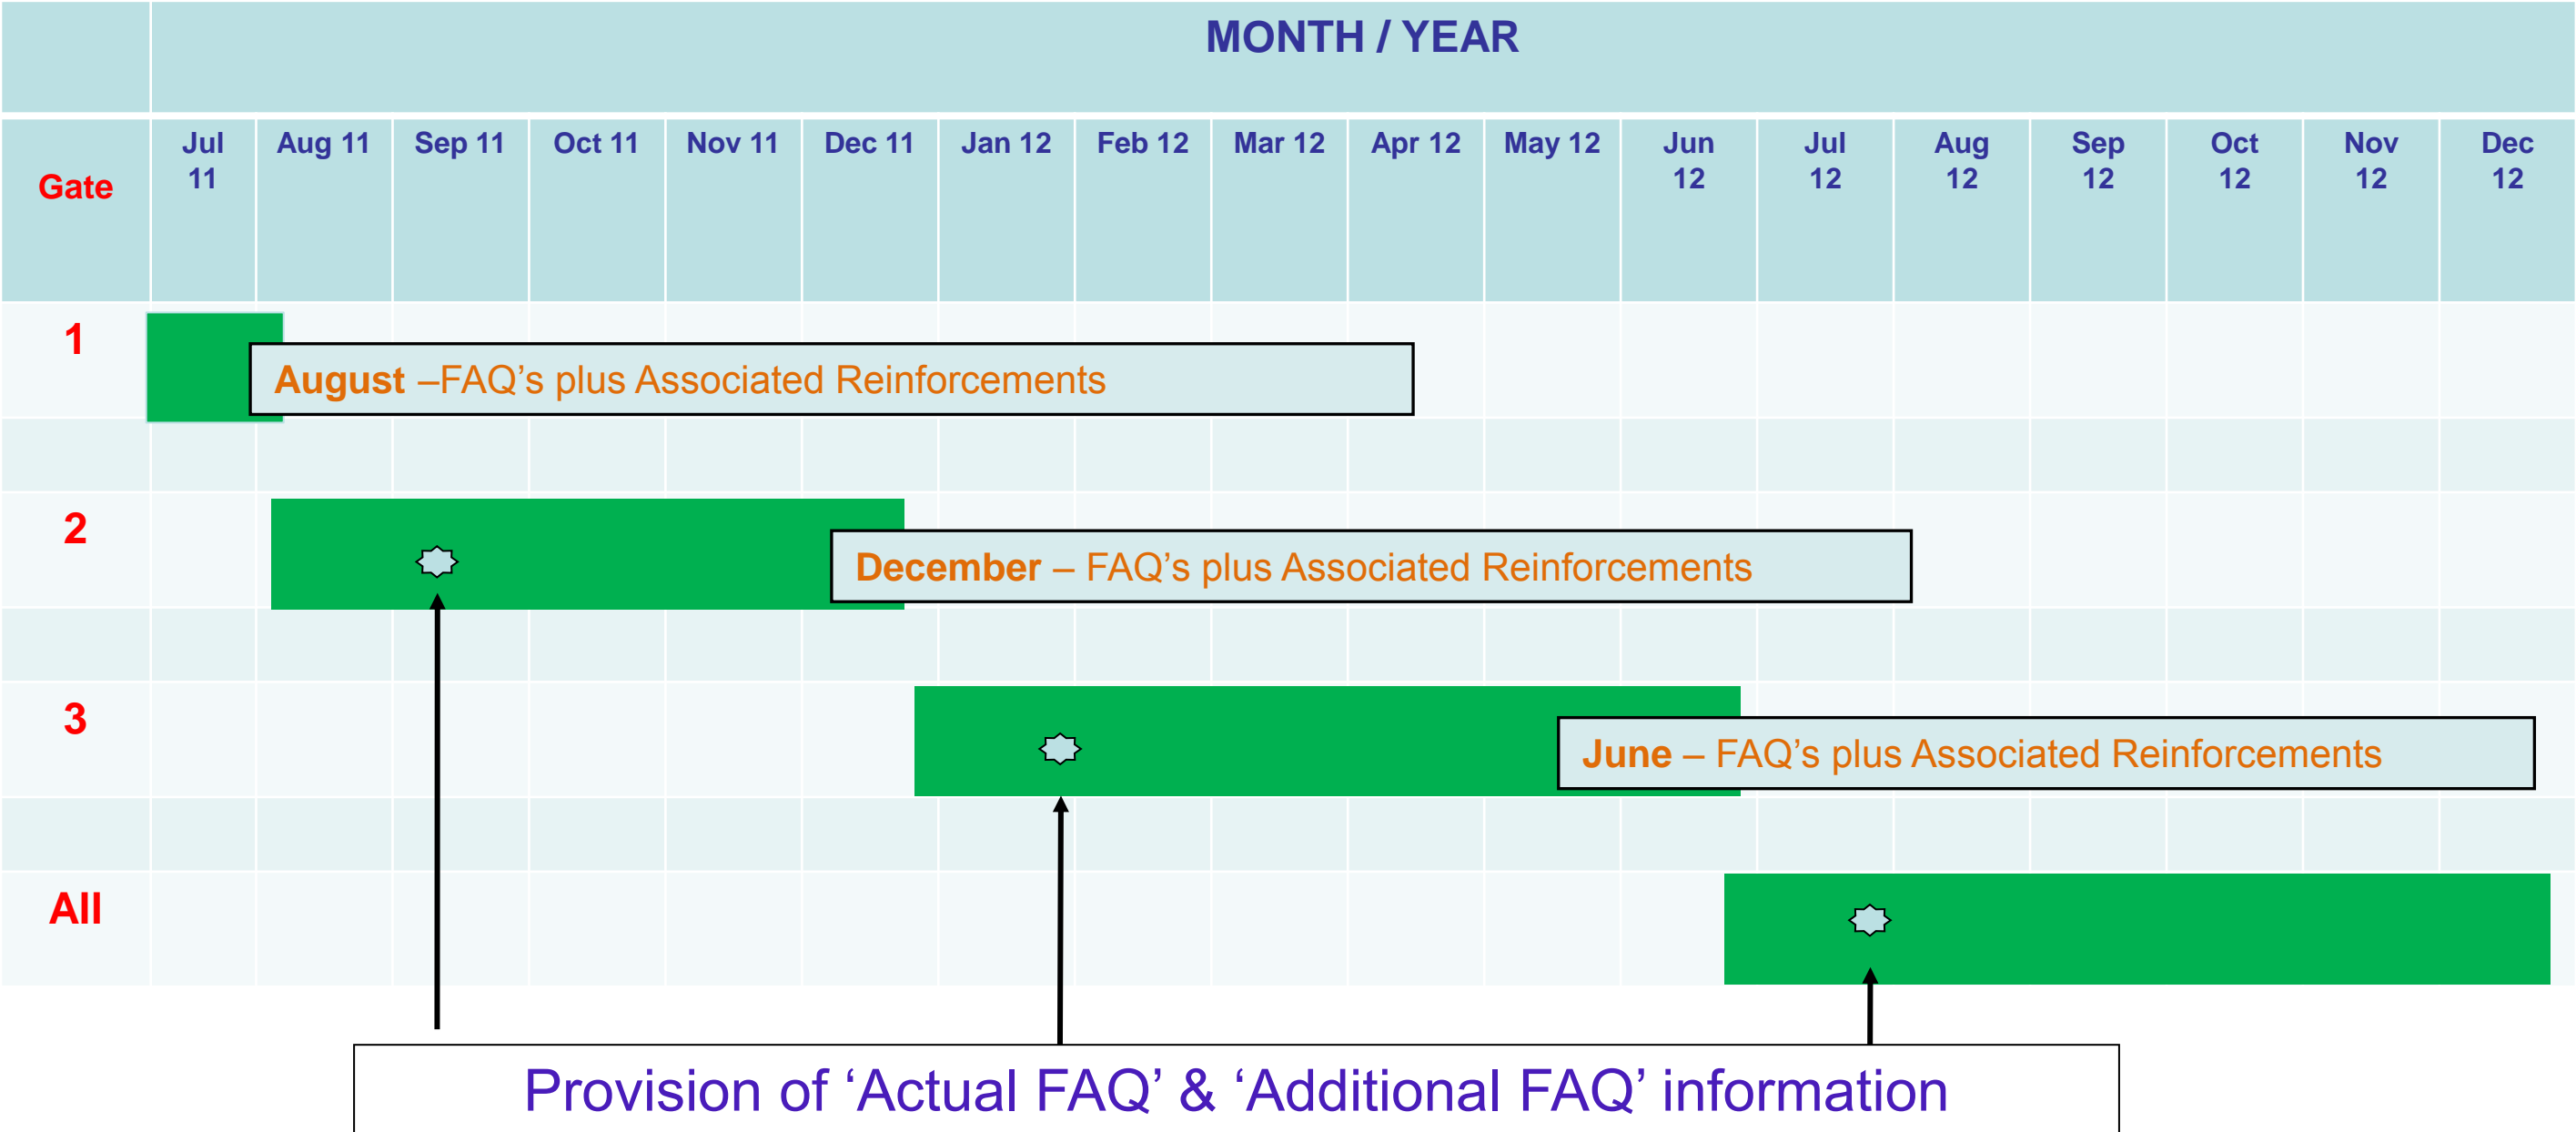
| | MONTH / YEAR | | | | | | | | | | | | | | | | | |
|---|---|---|---|---|---|---|---|---|---|---|---|---|---|---|---|---|---|---|
| Gate | Jul 11 | Aug 11 | Sep 11 | Oct 11 | Nov 11 | Dec 11 | Jan 12 | Feb 12 | Mar 12 | Apr 12 | May 12 | Jun 12 | Jul 12 | Aug 12 | Sep 12 | Oct 12 | Nov 12 | Dec 12 |
| 1 | | | | | | | | | | | | | | | | | | |
| 2 | | | | | | | | | | | | | | | | | | |
| 3 | | | | | | | | | | | | | | | | | | |
| All | | | | | | | | | | | | | | | | | | |

August –FAQ's plus Associated Reinforcements

December – FAQ's plus Associated Reinforcements

June – FAQ's plus Associated Reinforcements

Provision of 'Actual FAQ' & 'Additional FAQ' information